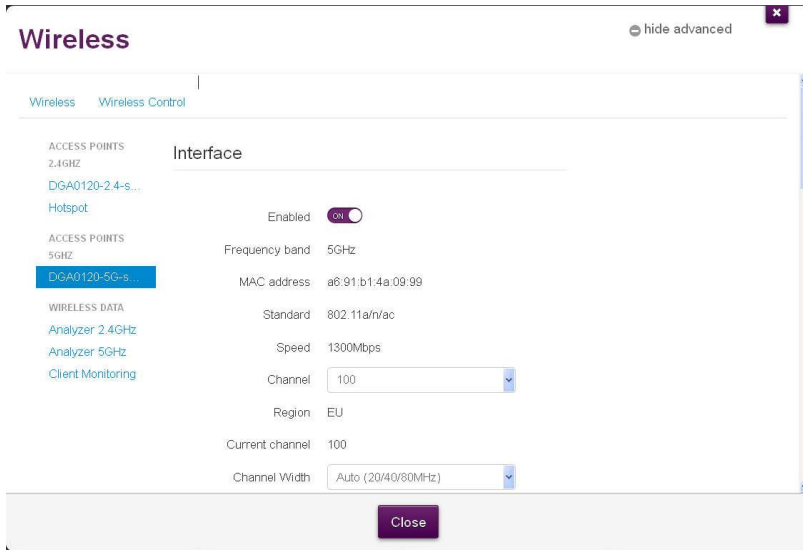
Wireless

hide advanced

×

Wireless Wireless Control

ACCESS POINTS 2.4GHZ
DGA0120-2.4-s...
Hotspot
ACCESS POINTS 5GHZ
DGA0120-5G-s...
WIRELESS DATA
Analyzer 2.4GHz
Analyzer 5GHz
Client Monitoring

Interface

Enabled ON
Frequency band 5GHz
MAC address a6:91:b1:4a:09:99
Standard 802.11a/n/ac
Speed 1300Mbps
Channel 100
Region EU
Current channel 100
Channel Width Auto (20/40/80MHz)

Close